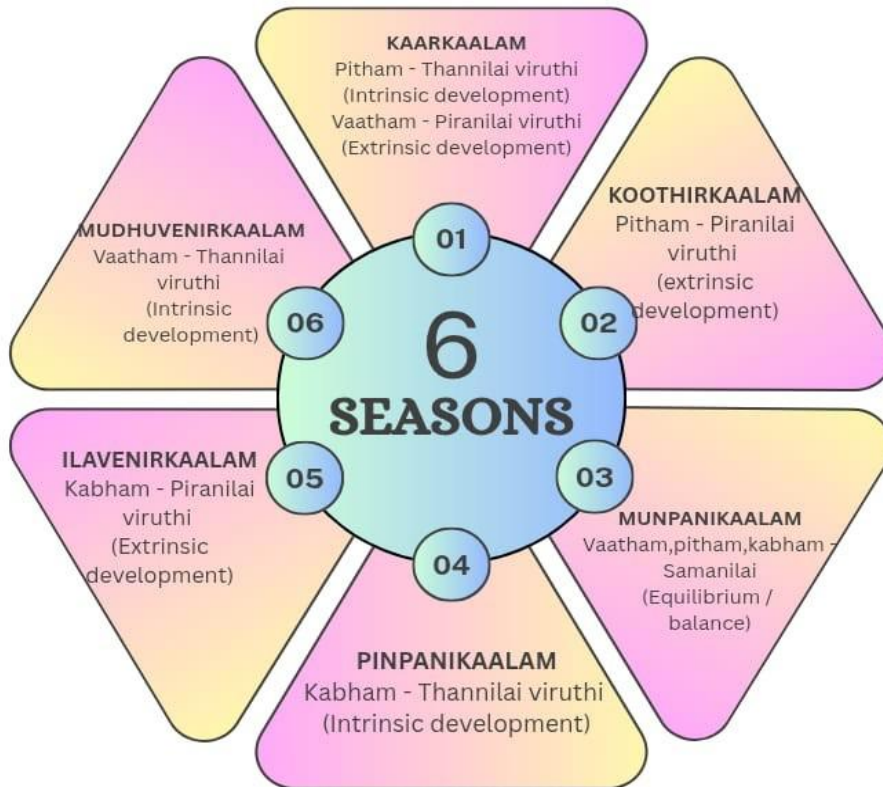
6
SEASONS

01
KAARKAALAM
Pitham - Thannilai viruthi (Intrinsic development)
Vaatham - Piranilai viruthi (Extrinsic development)

02
KOOTHIRKAALAM
Pitham - Piranilai viruthi (extrinsic development)

03
MUNPANIKAALAM
Vaatham,pitham,kabham - Samanilai (Equilibrium / balance)

04
PINPANIKAALAM
Kabham - Thannilai viruthi (Intrinsic development)

05
ILAVENIRKAALAM
Kabham - Piranilai viruthi (Extrinsic development)

06
MUDHUVENIRKAALAM
Vaatham - Thannilai viruthi (Intrinsic development)